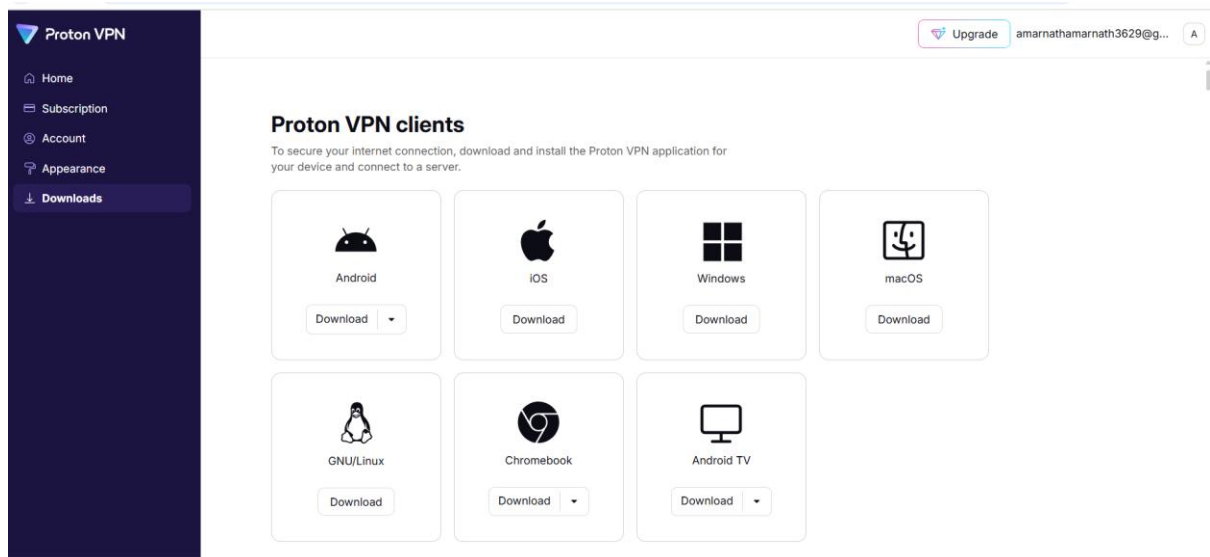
Proton VPN

Home
Subscription
Account
Appearance
Downloads

Upgrade
amarnathamarnath3629@g...
A

Proton VPN clients

To secure your internet connection, download and install the Proton VPN application for your device and connect to a server.

Android
Download

iOS
Download

Windows
Download

macOS
Download

GNU/Linux
Download

Chromebook
Download

Android TV
Download